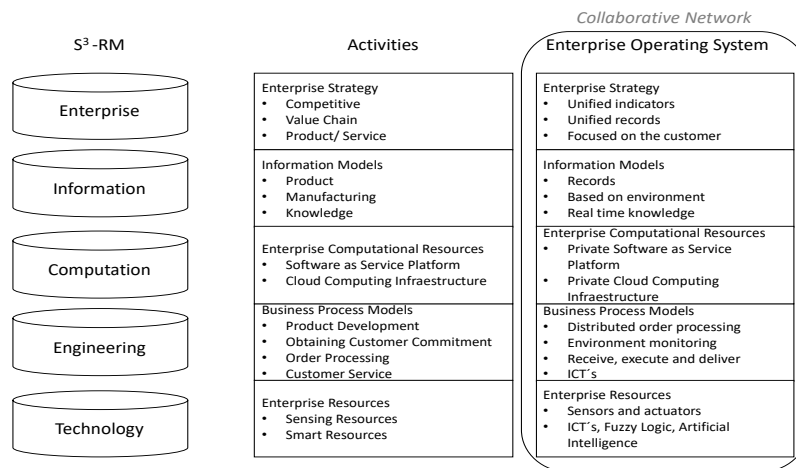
Collaborative Network

$S^3$-RM

Enterprise

Information

Computation

Engineering

Technology

Activities

Enterprise Strategy
• Competitive
• Value Chain
• Product/ Service

Information Models
• Product
• Manufacturing
• Knowledge

Enterprise Computational Resources
• Software as Service Platform
• Cloud Computing Infraestructure

Business Process Models
• Product Development
• Obtaining Customer Commitment
• Order Processing
• Customer Service

Enterprise Resources
• Sensing Resources
• Smart Resources

Enterprise Operating System

Enterprise Strategy
• Unified indicators
• Unified records
• Focused on the customer

Information Models
• Records
• Based on environment
• Real time knowledge

Enterprise Computational Resources
• Private Software as Service Platform
• Private Cloud Computing Infraestructure

Business Process Models
• Distributed order processing
• Environment monitoring
• Receive, execute and deliver
• ICT´s

Enterprise Resources
• Sensors and actuators
• ICT´s, Fuzzy Logic, Artificial Intelligence